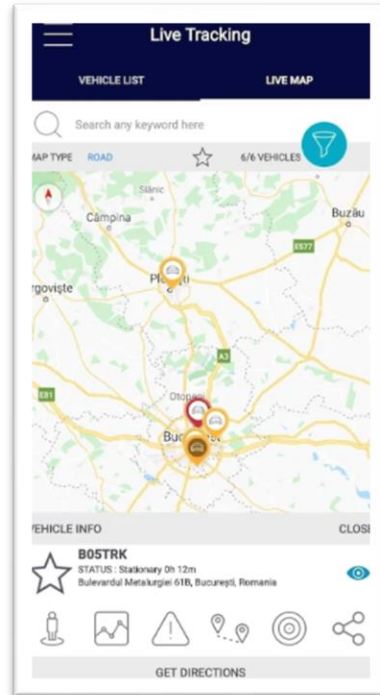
Live Tracking

VEHICLE LIST

LIVE MAP

Search any keyword here

MAP TYPE ROAD

6/6 VEHICLES

Slănic

Câmpina

Buzău

E577

Ploiești

rgoviște

A3

Otopeni

E81

Bucur

VEHICLE INFO

CLOSE

B05TRK

STATUS : Stationary 0h 12m

Bulevardul Metalurgiei 61B, București, Romania

GET DIRECTIONS